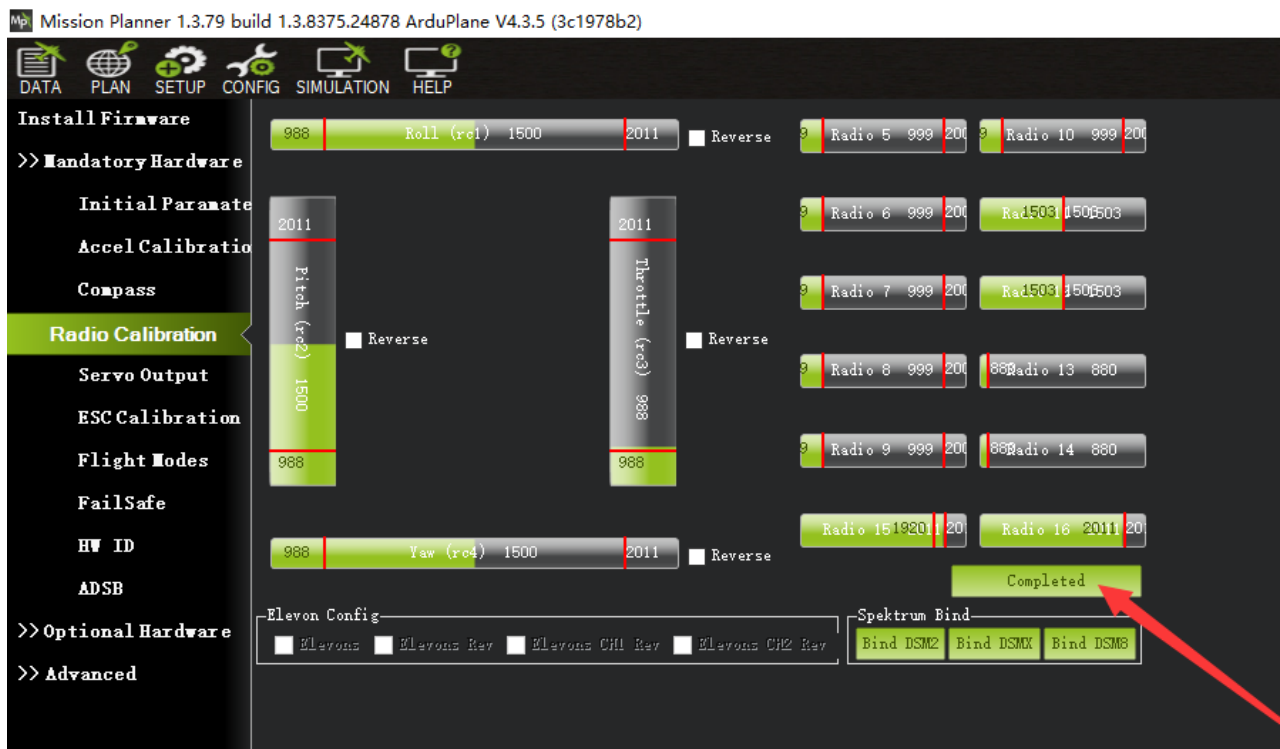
Mission Planner 1.3.79 build 1.3.8375.24878 ArduPlane V4.3.5 (3c1978b2)

DATA PLAN SETUP CONFIG SIMULATION HELP

Install Firmware
>> Mandatory Hardware
Initial Paramate
Accel Calibratio
Compass
Radio Calibration
Servo Output
ESC Calibration
Flight Modes
FailSafe
HW ID
ADSB
>> Optional Hardware
>> Advanced

988 Roll (rc1) 1500 2011
Reverse

2011 Pitch (rc2) 1500 988
Reverse

2011 Throttle (rc3) 988 988
Reverse

988 Yaw (rc4) 1500 2011
Reverse

9 Radio 5 999 20
9 Radio 10 999 20
9 Radio 6 999 20
Ra1503 1503 1503
9 Radio 7 999 20
Ra1503 1503 1503
9 Radio 8 999 20
88 Radio 13 880
9 Radio 9 999 20
88 Radio 14 880
Radio 15 1920 11 20
Radio 16 2011 20

Completed

Elevon Config
Elevons Elevons Rev Elevons CH1 Rev Elevons CH2 Rev

Spektrum Bind
Bind DSM2 Bind DSMX Bind DSM8